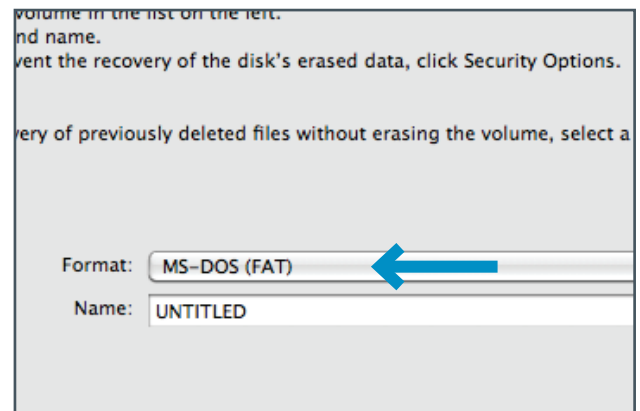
volume in the list on the left.
nd name.
vent the recovery of the disk's erased data, click Security Options.

very of previously deleted files without erasing the volume, select a

Format: MS-DOS (FAT)
Name: UNTITLED